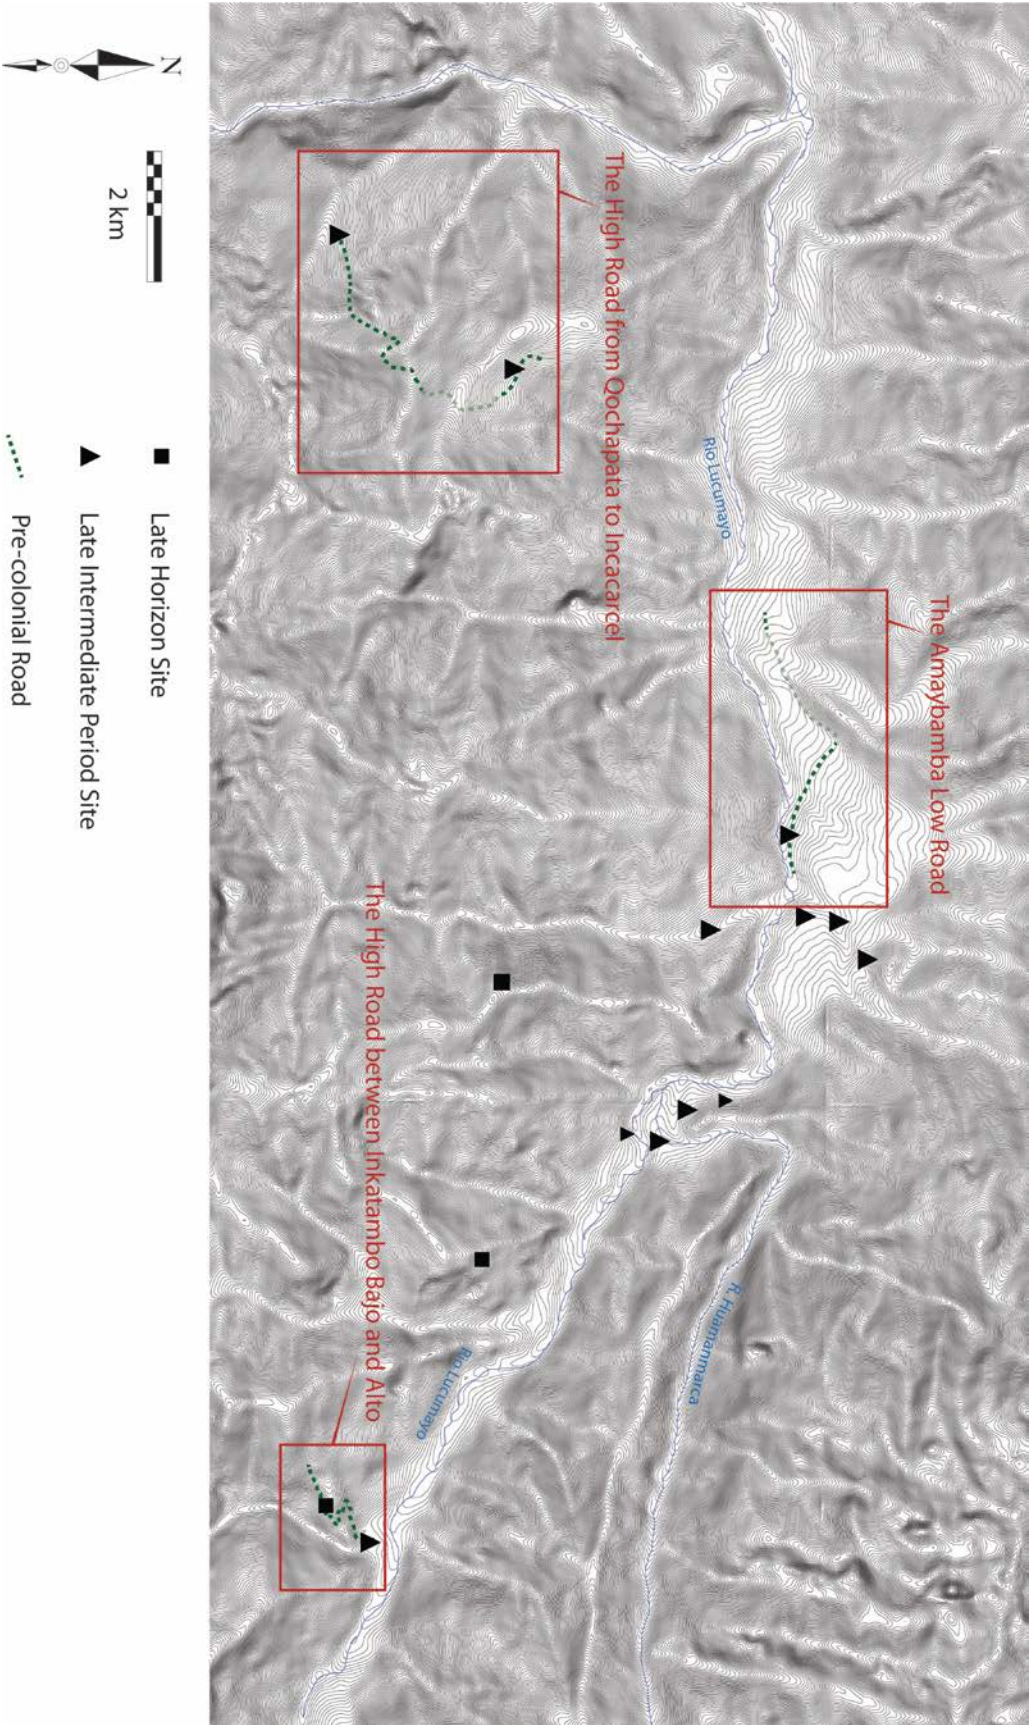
The Amaybamba Low Road

Río Lucumayo

The High Road from Qochapata to Incacarcel

R. Huamanmarca

Río Lucumayo

The High Road between Inkatambo Bajo and Alto

N

2 km

Late Horizon Site

Late Intermediate Period Site

Pre-colonial Road